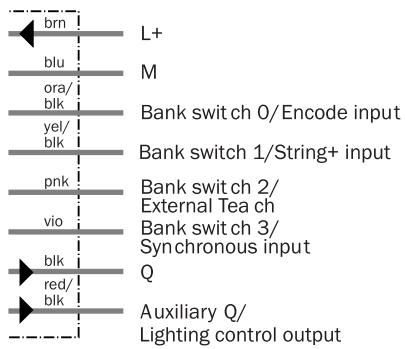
brn
L+

blu
M

ora/
blk
Bank swit ch 0/Encode input

yel/
blk
Bank switch 1/String+ input

pnk
Bank swit ch 2/
External Tea ch

vio
Bank swit ch 3/
Syn chronous input

blk
Q

red/
blk
Auxiliary Q/
Lighting control output